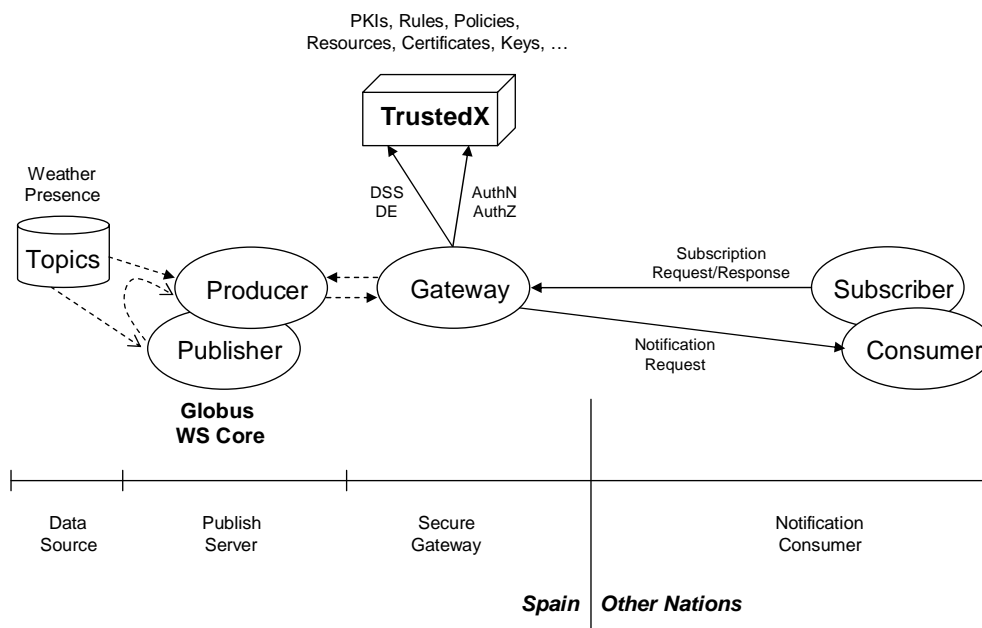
PKIs, Rules, Policies, Resources, Certificates, Keys, …

TrustedX

Weather
Presence

Topics

DSS
DE

AuthN
AuthZ

Subscription
Request/Response

Producer

Gateway

Subscriber

Publisher

Notification
Request

Consumer

Globus
WS Core

Data
Source

Publish
Server

Secure
Gateway

Notification
Consumer

Spain

Other Nations